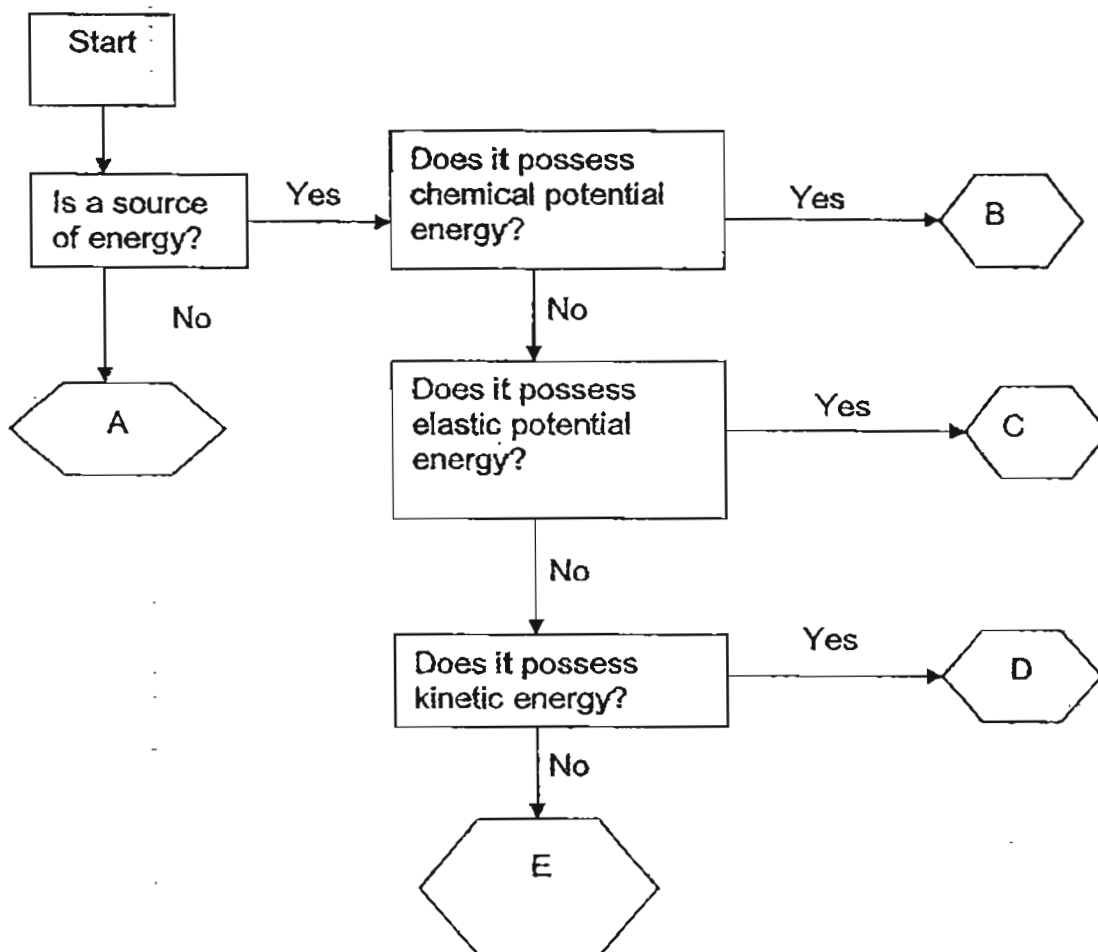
Start

Is a source of energy?

Yes

Does it possess chemical potential energy?

Yes

B

No

A

No

Does it possess elastic potential energy?

Yes

C

No

Does it possess kinetic energy?

Yes

D

No

E